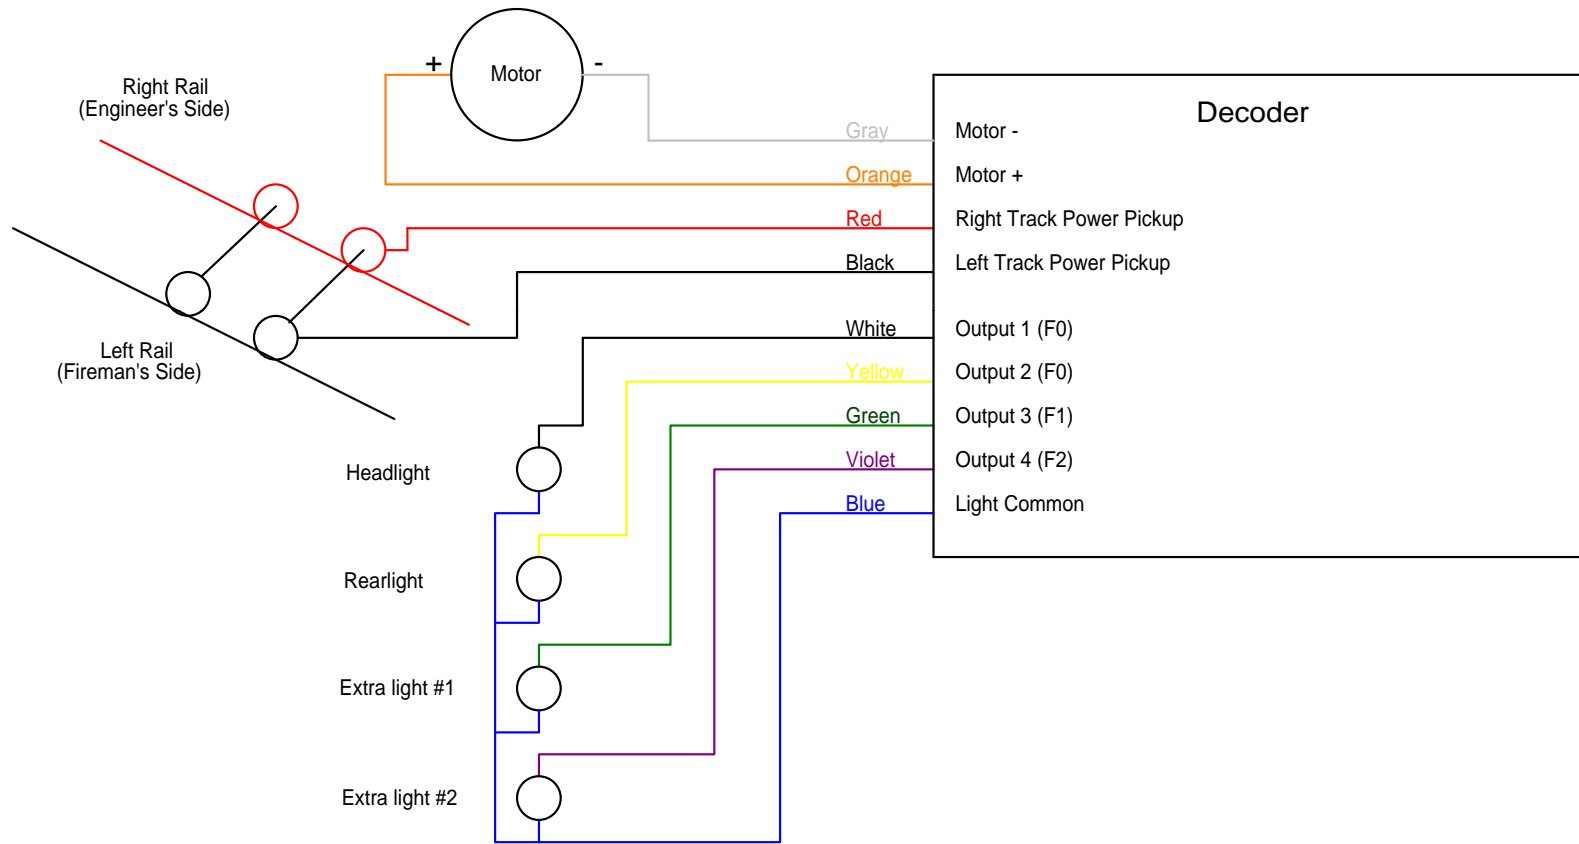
+
Motor
-

Right Rail
(Engineer's Side)

Left Rail
(Fireman's Side)

Decoder

Gray
Motor -
Orange
Motor +
Red
Right Track Power Pickup
Black
Left Track Power Pickup
White
Output 1 (F0)
Yellow
Output 2 (F0)
Green
Output 3 (F1)
Violet
Output 4 (F2)
Blue
Light Common

Headlight
Rearlight
Extra light #1
Extra light #2